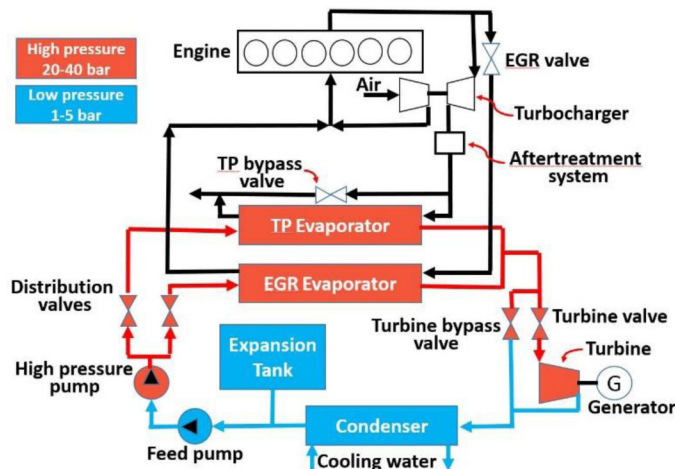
High pressure
20-40 bar

Low pressure
1-5 bar

Engine

EGR valve

Air

Turbocharger

Aftertreatment system

TP bypass valve

TP Evaporator

EGR Evaporator

Distribution valves

Turbine bypass valve

Turbine valve

Turbine

G

Generator

High pressure pump

Expansion Tank

Condenser

Feed pump

Cooling water